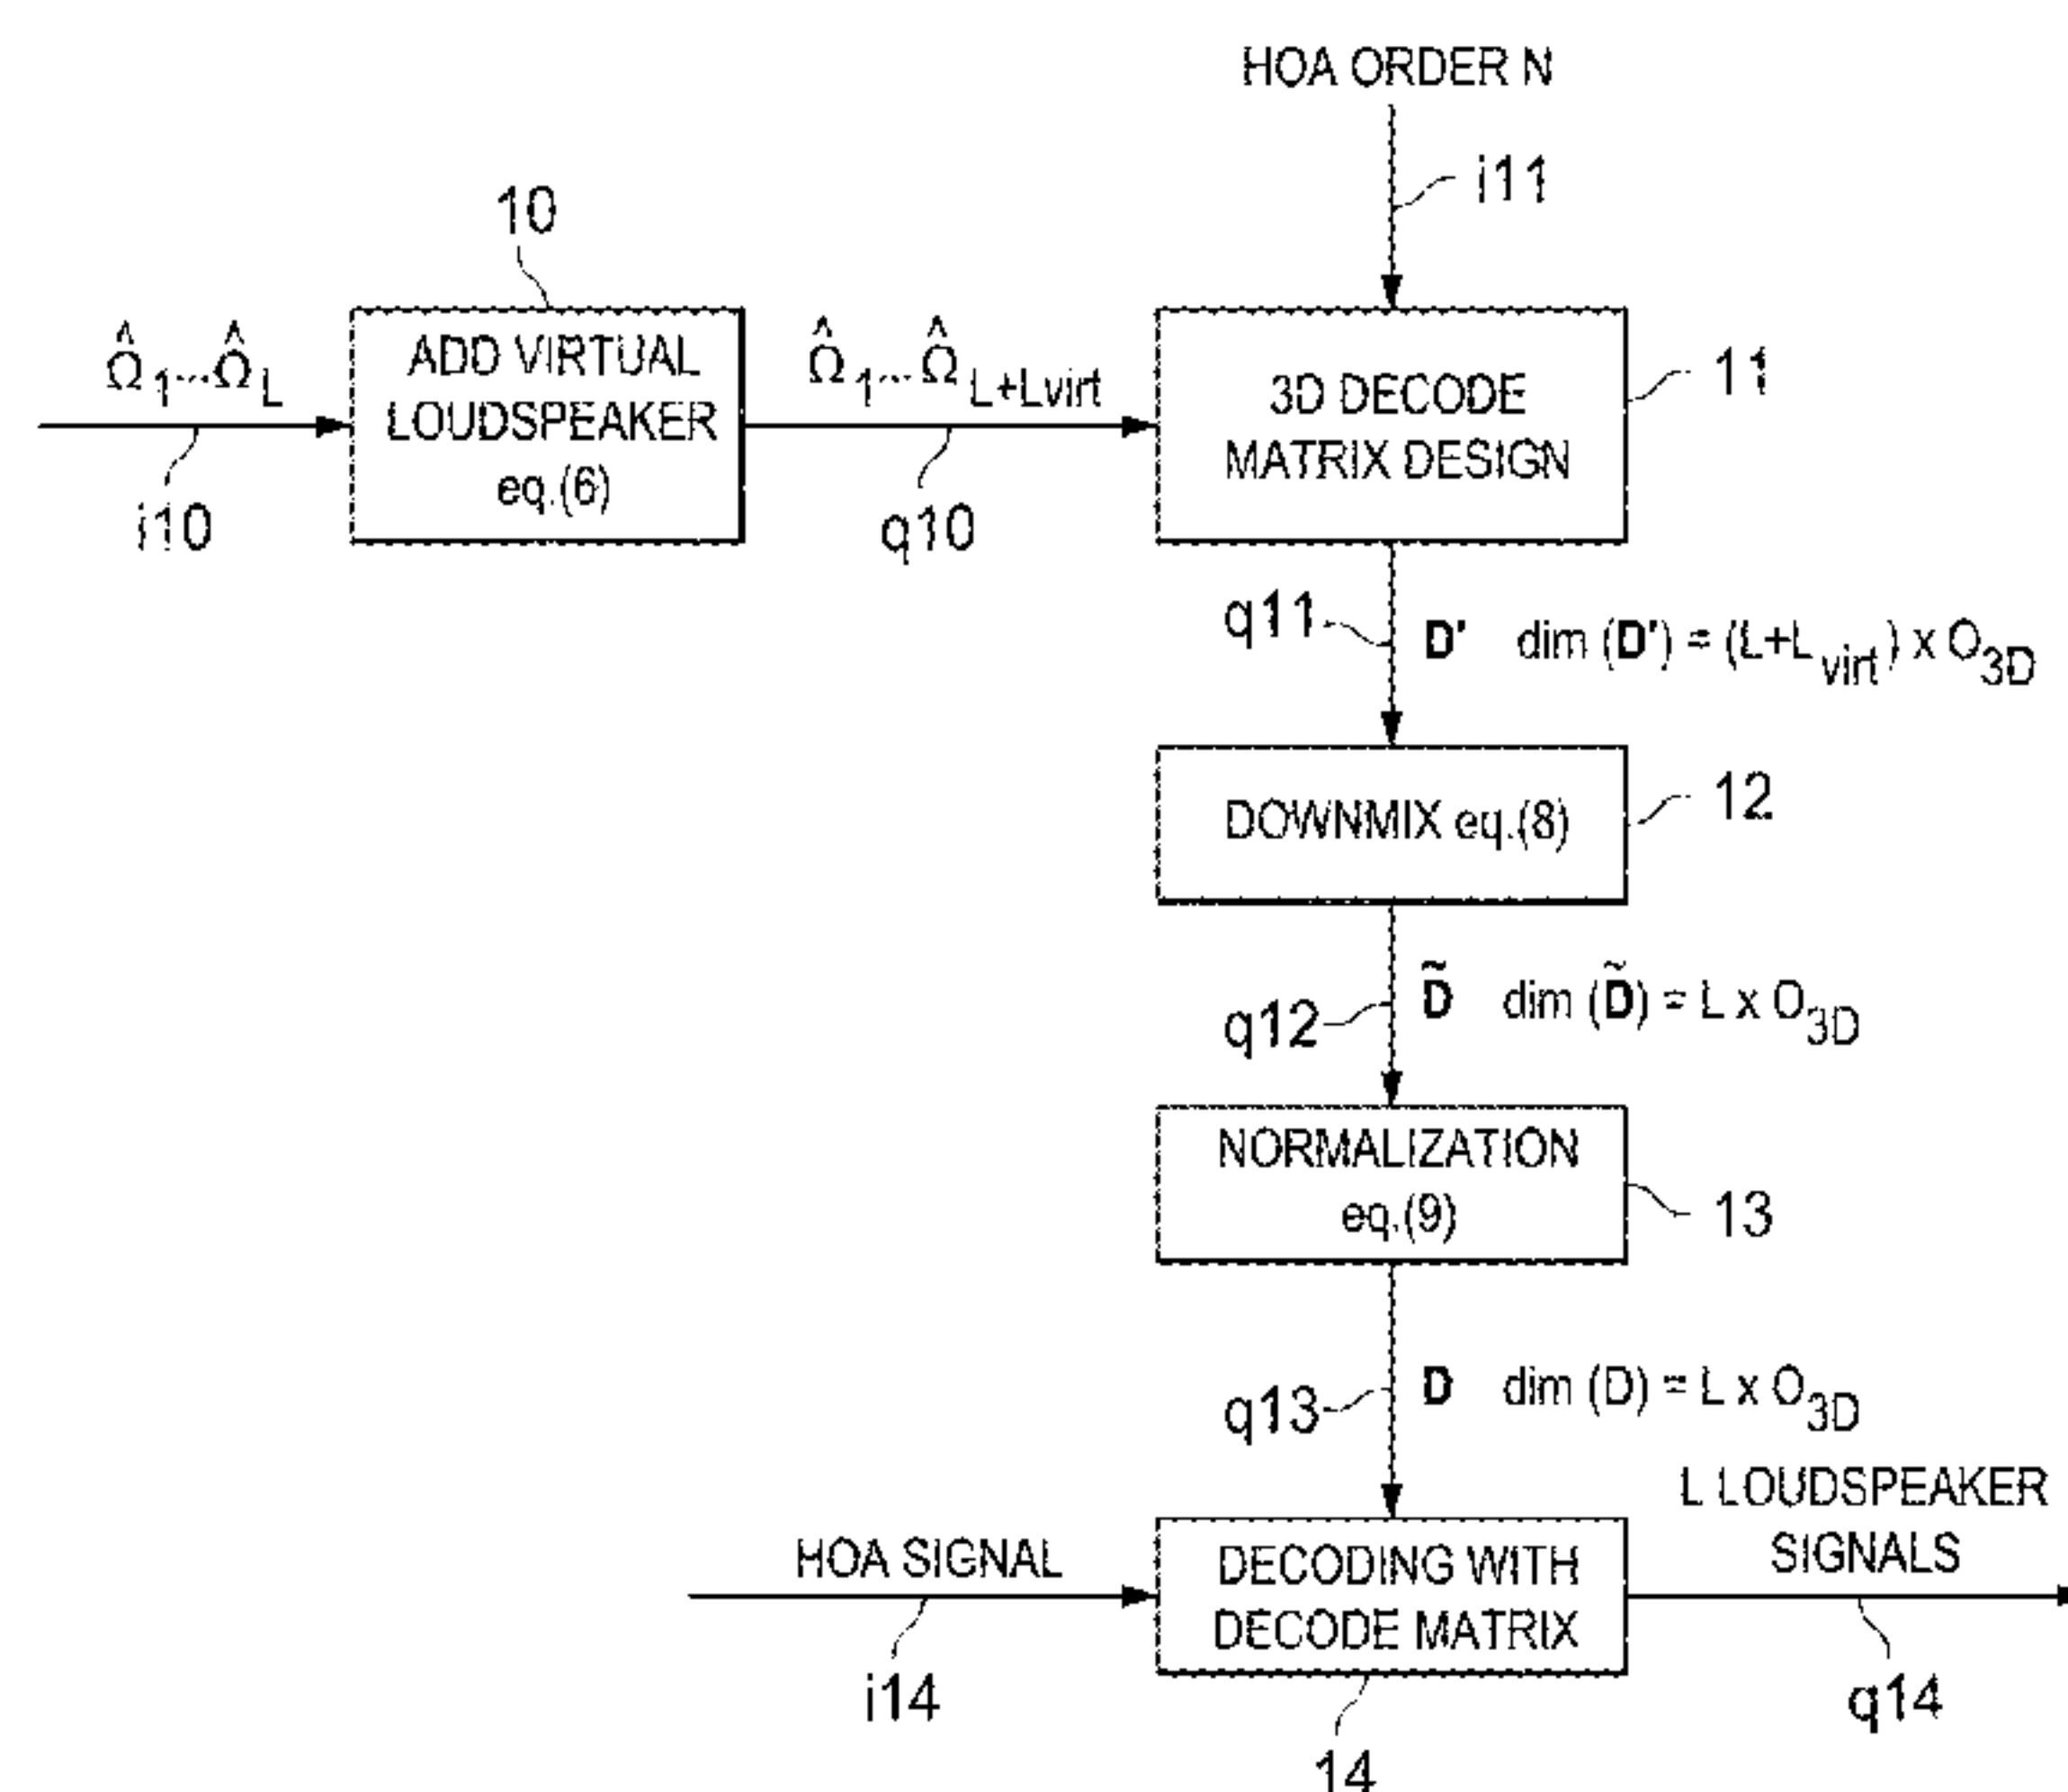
HOA ORDER N

i11

10

$\hat{\Omega}_1 \cdots \hat{\Omega}_L$

ADD VIRTUAL LOUDSPEAKER eq.(6)

$\hat{\Omega}_1 \cdots \hat{\Omega}_{L+Lvirt}$

3D DECODE MATRIX DESIGN

11

i10

q10

q11

$\mathbf{D'}$ dim $(\mathbf{D'}) = (L+L_{virt}) \times O_{3D}$

DOWNMIX eq.(8)

12

q12

$\tilde{\mathbf{D}}$ dim $(\tilde{\mathbf{D}}) = L \times O_{3D}$

NORMALIZATION eq.(9)

13

q13

$\mathbf{D}$ dim $(D) = L \times O_{3D}$

L LOUDSPEAKER SIGNALS

HOA SIGNAL

DECODING WITH DECODE MATRIX

i14

q14

14